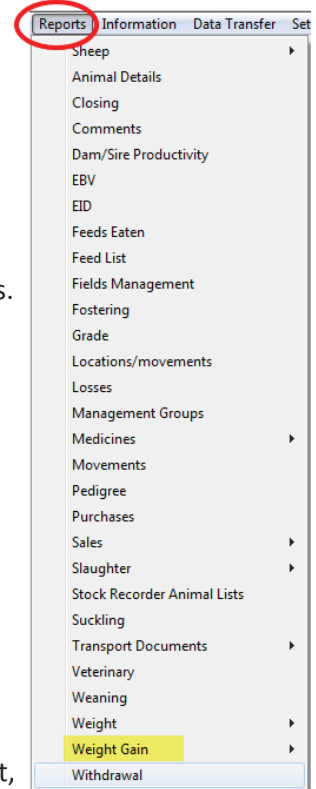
Reports Information Data Transfer Set

Sheep
Animal Details
Closing
Comments
Dam/Sire Productivity
EBV
EID
Feeds Eaten
Feed List
Fields Management
Fostering
Grade
Locations/movements
Losses
Management Groups
Medicines
Movements
Pedigree
Purchases
Sales
Slaughter
Stock Recorder Animal Lists
Suckling
Transport Documents
Veterinary
Weaning
Weight
Weight Gain
Withdrawal

s.

t,